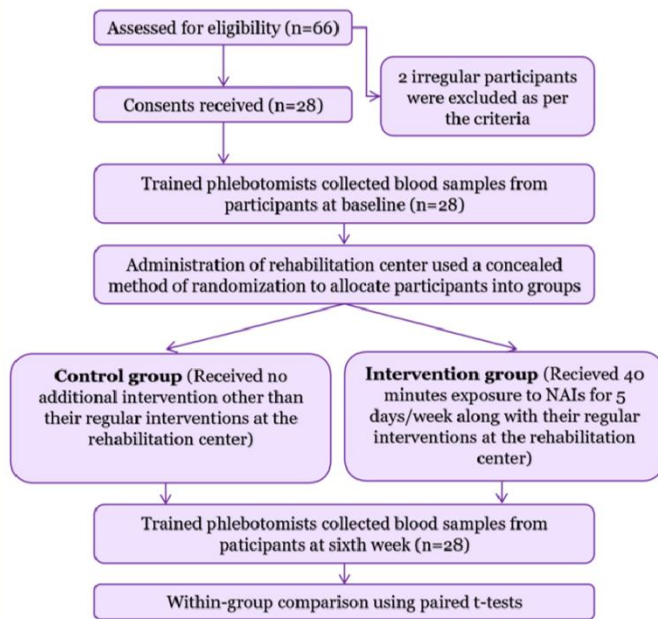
Assessed for eligibility (n=66)

2 irregular participants were excluded as per the criteria

Consents received (n=28)

Trained phlebotomists collected blood samples from participants at baseline (n=28)

Administration of rehabilitation center used a concealed method of randomization to allocate participants into groups

**Control group** (Received no additional intervention other than their regular interventions at the rehabilitation center)

**Intervention group** (Recieved 40 minutes exposure to NAIs for 5 days/week along with their regular interventions at the rehabilitation center)

Trained phlebotomists collected blood samples from paticipants at sixth week (n=28)

Within-group comparison using paired t-tests